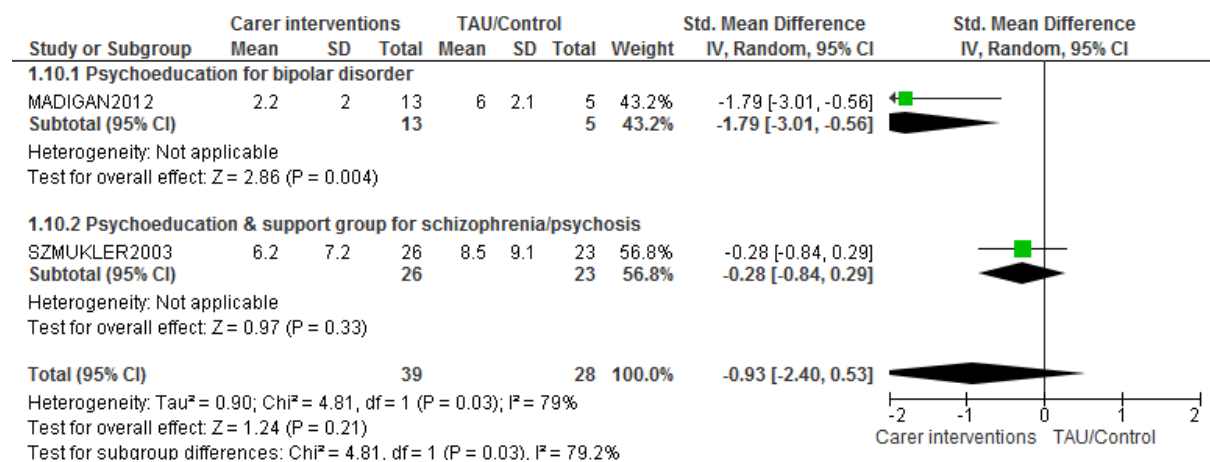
| Study or Subgroup | Carer interventions Mean | SD | Total | TAU/Control Mean | SD | Total | Weight | Std. Mean Difference IV, Random, 95% CI |
|---|---|---|---|---|---|---|---|---|
| **1.10.1 Psychoeducation for bipolar disorder** | | | | | | | | |
| MADIGAN2012 | 2.2 | 2 | 13 | 6 | 2.1 | 5 | 43.2% | -1.79 [-3.01, -0.56] |
| **Subtotal (95% CI)** | | | **13** | | | **5** | **43.2%** | **-1.79 [-3.01, -0.56]** |
| Heterogeneity: Not applicable | | | | | | | | |
| Test for overall effect: Z = 2.86 (P = 0.004) | | | | | | | | |
| **1.10.2 Psychoeducation & support group for schizophrenia/psychosis** | | | | | | | | |
| SZMUKLER2003 | 6.2 | 7.2 | 26 | 8.5 | 9.1 | 23 | 56.8% | -0.28 [-0.84, 0.29] |
| **Subtotal (95% CI)** | | | **26** | | | **23** | **56.8%** | **-0.28 [-0.84, 0.29]** |
| Heterogeneity: Not applicable | | | | | | | | |
| Test for overall effect: Z = 0.97 (P = 0.33) | | | | | | | | |
| **Total (95% CI)** | | | **39** | | | **28** | **100.0%** | **-0.93 [-2.40, 0.53]** |

Std. Mean Difference
IV, Random, 95% CI

Heterogeneity: Tau² = 0.90; Chi² = 4.81, df = 1 (P = 0.03); I² = 79%
Test for overall effect: Z = 1.24 (P = 0.21)
Test for subgroup differences: Chi² = 4.81, df = 1 (P = 0.03), I² = 79.2%

-2 -1 0 1 2
Carer interventions TAU/Control